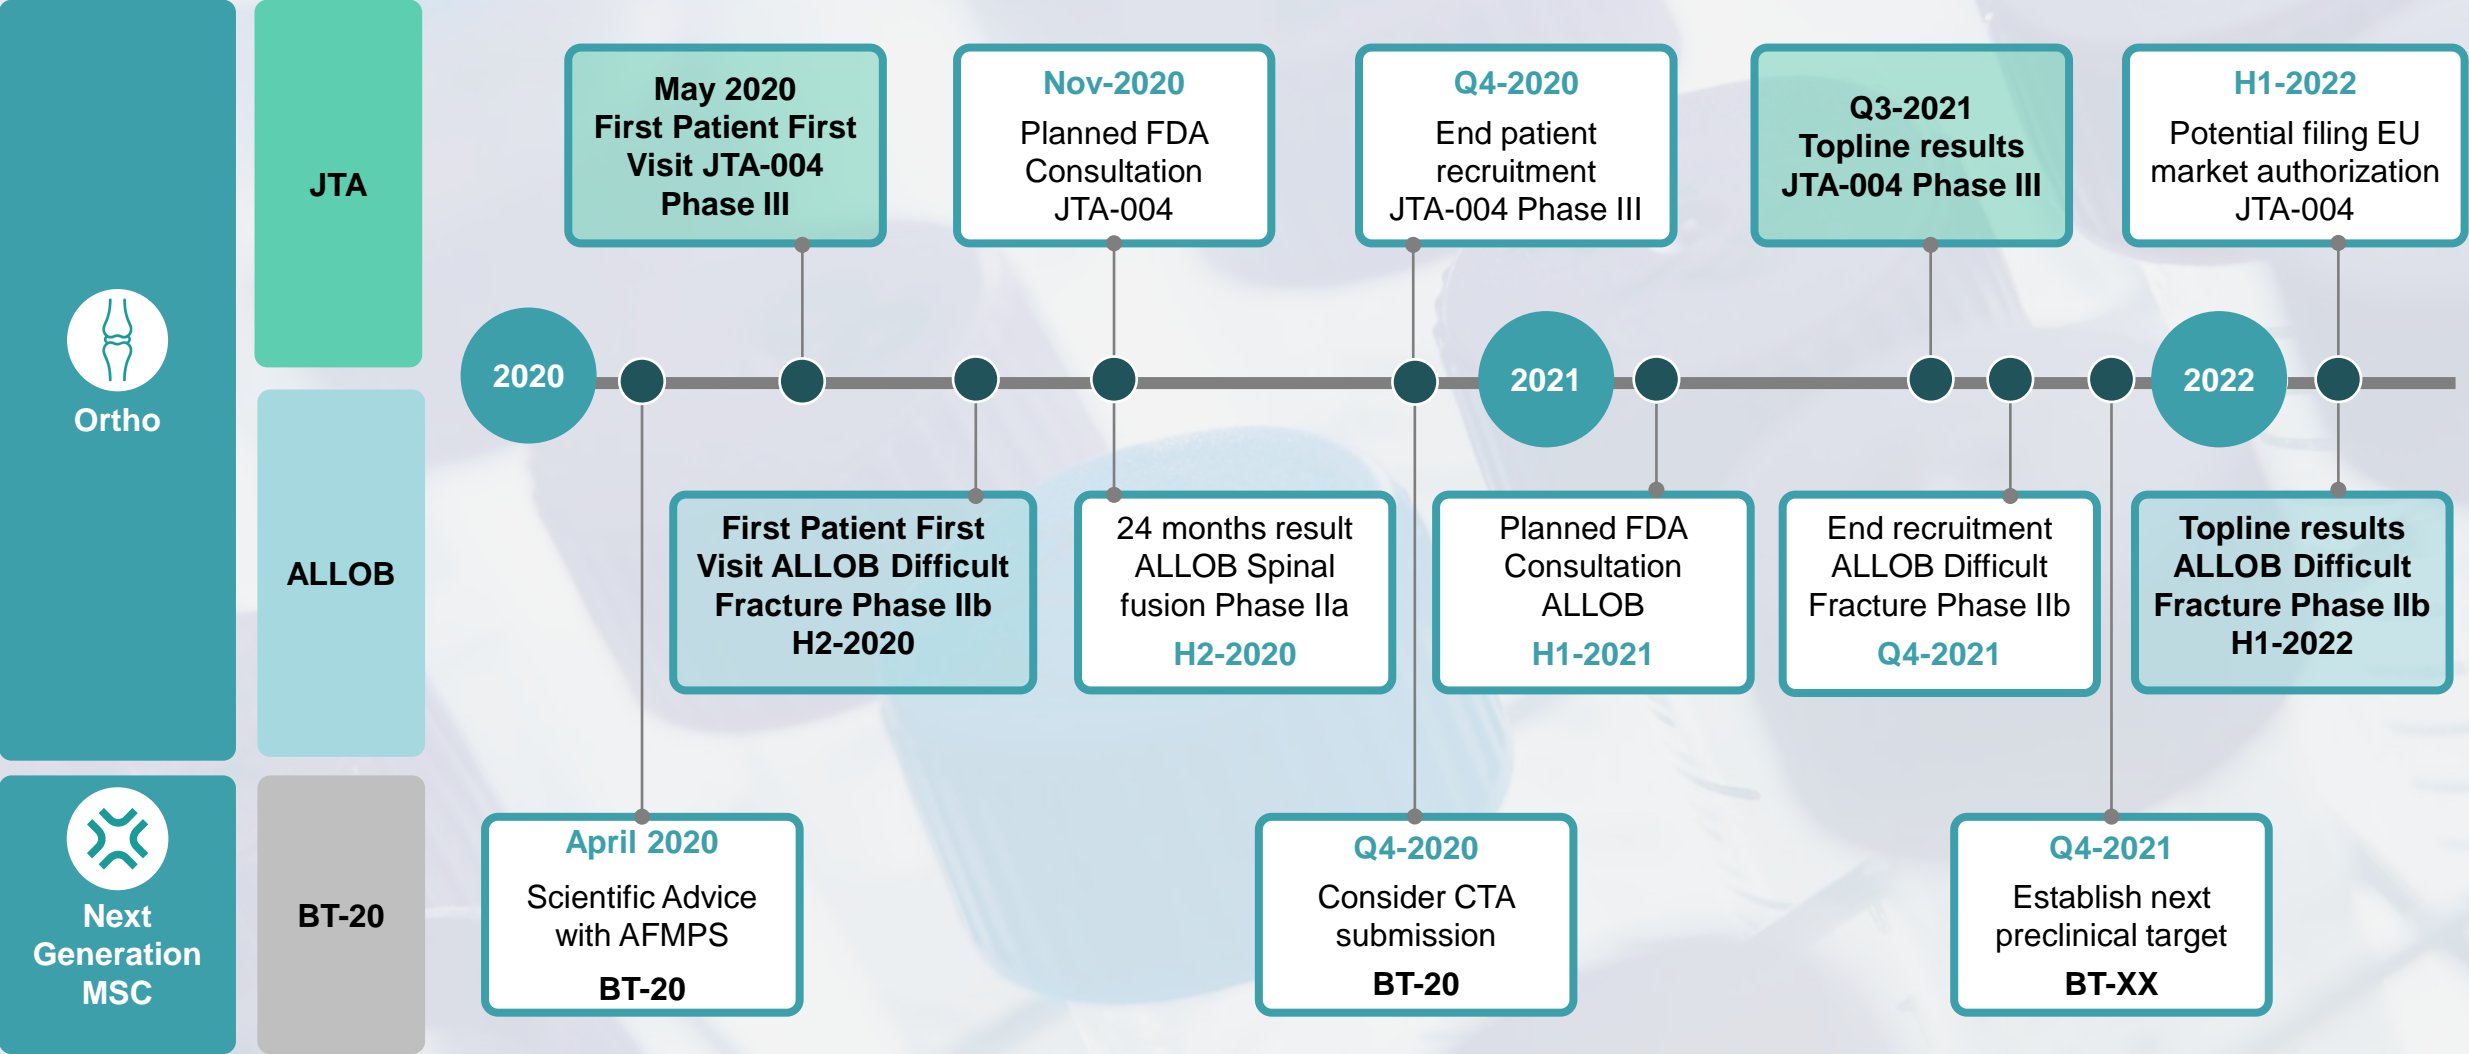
Ortho

JTA

ALLOB

Next Generation MSC

BT-20

May 2020
First Patient First Visit JTA-004 Phase III

Nov-2020
Planned FDA Consultation JTA-004

Q4-2020
End patient recruitment JTA-004 Phase III

Q3-2021
Topline results JTA-004 Phase III

H1-2022
Potential filing EU market authorization JTA-004

2020

2021

2022

First Patient First Visit ALLOB Difficult Fracture Phase IIb
H2-2020

24 months result ALLOB Spinal fusion Phase IIa
H2-2020

Planned FDA Consultation ALLOB
H1-2021

End recruitment ALLOB Difficult Fracture Phase IIb
Q4-2021

Topline results ALLOB Difficult Fracture Phase IIb
H1-2022

April 2020
Scientific Advice with AFMPS
BT-20

Q4-2020
Consider CTA submission
BT-20

Q4-2021
Establish next preclinical target
BT-XX